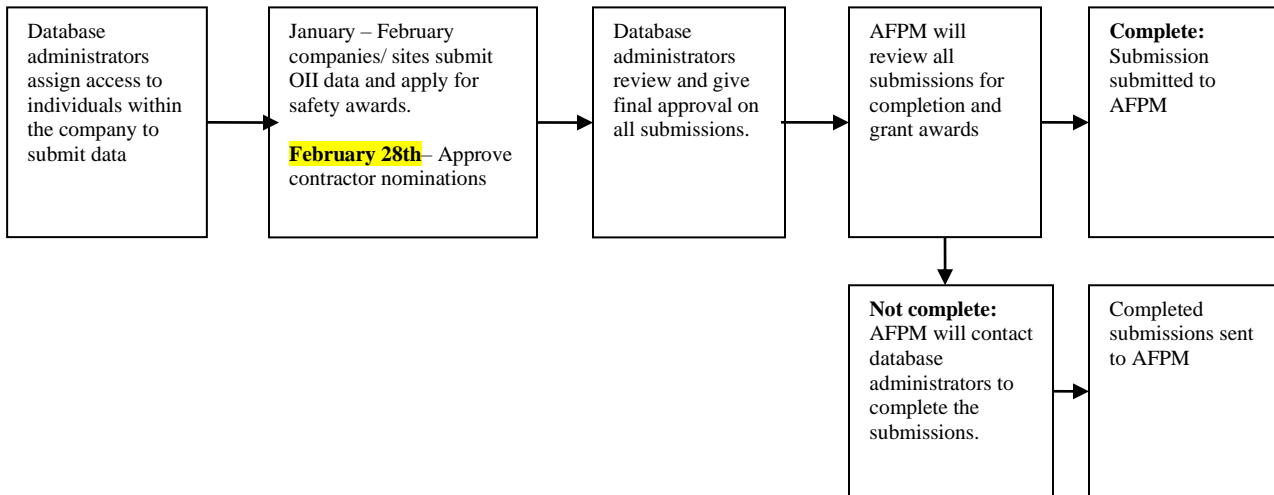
Database administrators assign access to individuals within the company to submit data

January – February companies/ sites submit OII data and apply for safety awards.

February 28th– Approve contractor nominations

Database administrators review and give final approval on all submissions.

AFPM will review all submissions for completion and grant awards

Complete: Submission submitted to AFPM

Not complete: AFPM will contact database administrators to complete the submissions.

Completed submissions sent to AFPM